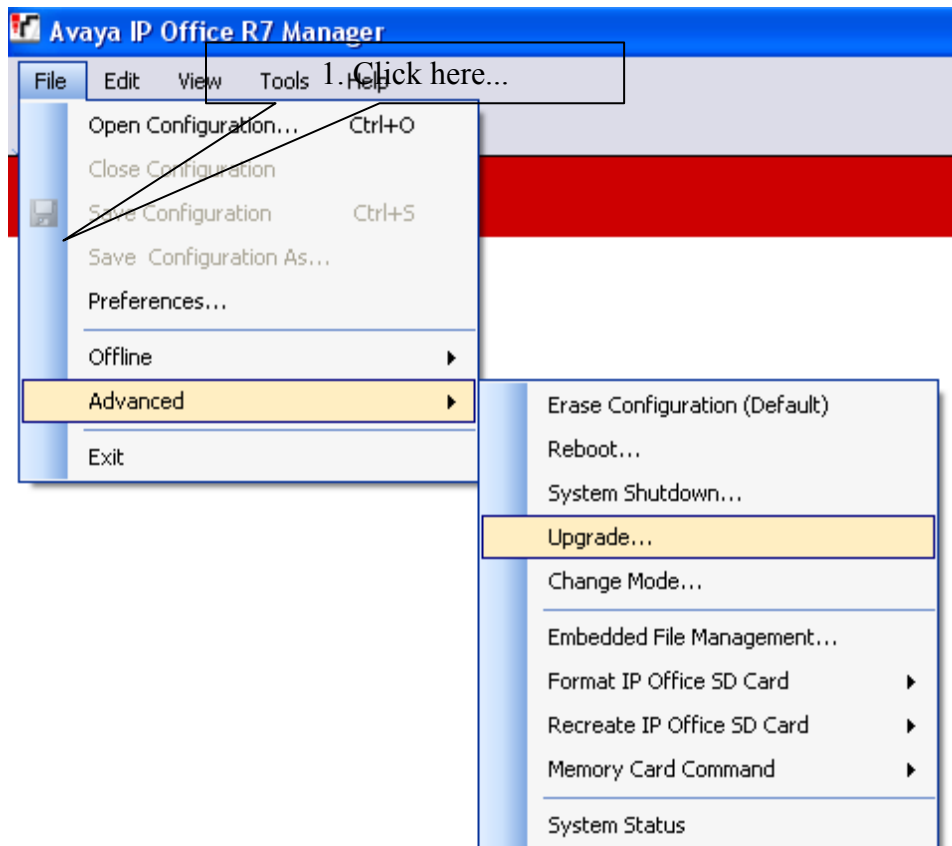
Avaya IP Office R7 Manager

File Edit View Tools Help

1. Click here...

Open Configuration... Ctrl+O
Close Configuration
Save Configuration Ctrl+S
Save Configuration As...
Preferences...
Offline
Advanced
Exit

Erase Configuration (Default)
Reboot...
System Shutdown...
Upgrade...
Change Mode...
Embedded File Management...
Format IP Office SD Card
Recreate IP Office SD Card
Memory Card Command
System Status